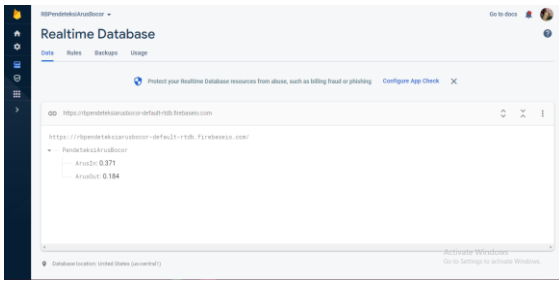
RBPendeteksiArusBocor ▾

Go to docs

Realtime Database

Data Rules Backups Usage

Protect your Realtime Database resources from abuse, such as billing fraud or phishing Configure App Check ✕

https://rbpendeteksiarusbocor-default-rtdb.firebaseio.com

https://rbpendeteksiarusbocor-default-rtdb.firebaseio.com/

PendeteksiArusBocor

ArusIn: 0.371

ArusOut: 0.184

Activate Windows
Go to Settings to activate Windows.

Database location: United States (us-central1)